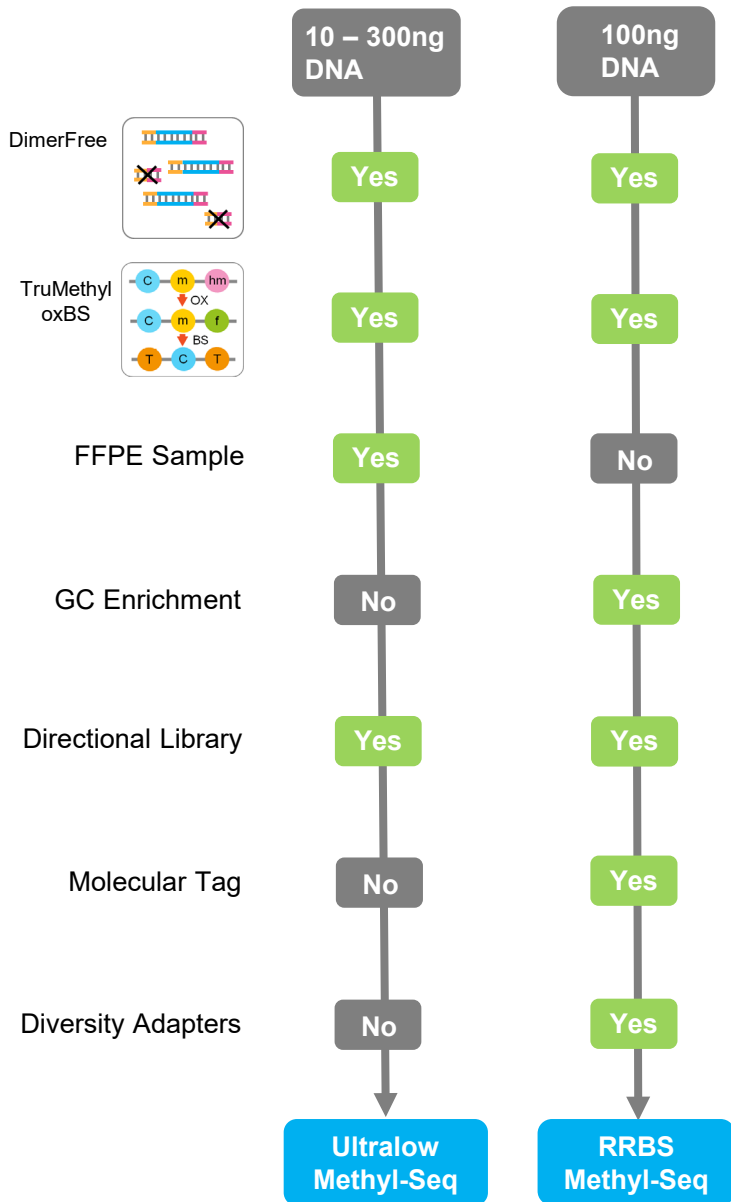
10 – 300ng DNA

100ng DNA

DimerFree

Yes

Yes

TruMethyl oxBS

C m hm

OX

C m f

BS

T C T

Yes

Yes

FFPE Sample

Yes

No

GC Enrichment

No

Yes

Directional Library

Yes

Yes

Molecular Tag

No

Yes

Diversity Adapters

No

Yes

Ultralow Methyl-Seq

RRBS Methyl-Seq